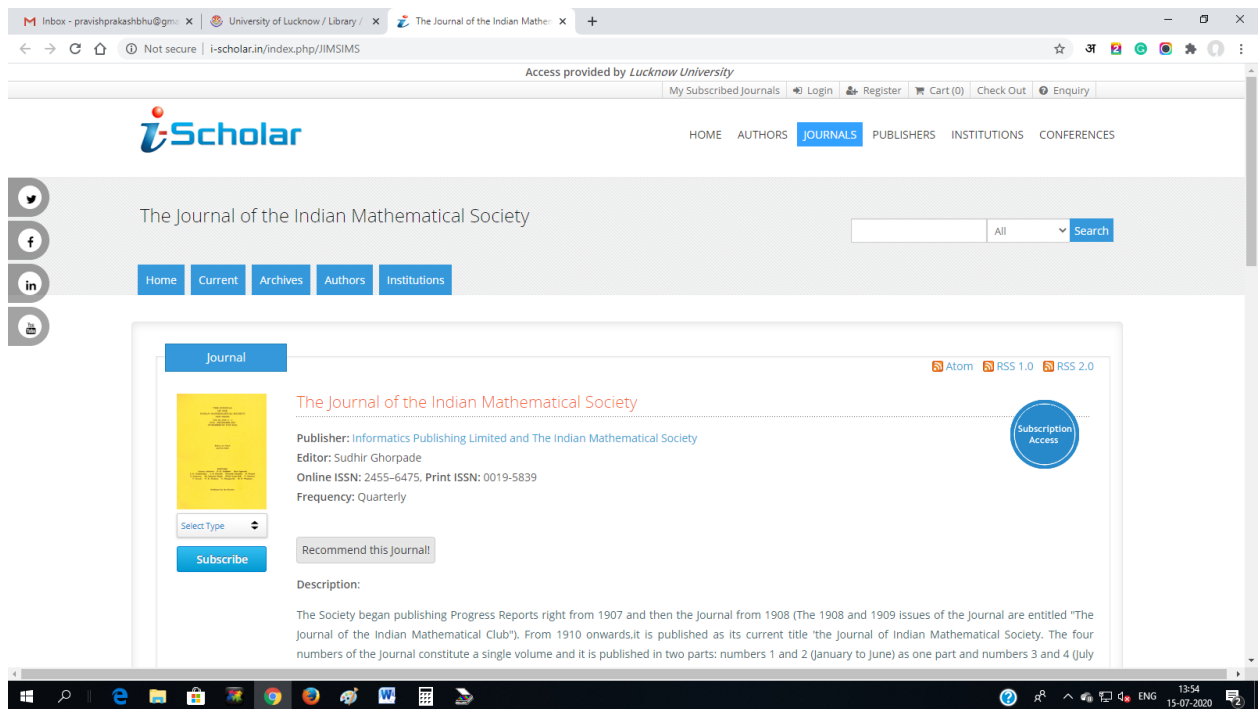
M Inbox - pravishprakashbhu@gm ×
University of Lucknow / Library / ×
The Journal of the Indian Mathe ×
+

Not secure | i-scholar.in/index.php/JIMSIMS

Access provided by Lucknow University

My Subscribed Journals | Login | Register | Cart (0) | Check Out | Enquiry

i-Scholar

HOME AUTHORS JOURNALS PUBLISHERS INSTITUTIONS CONFERENCES

The Journal of the Indian Mathematical Society

All Search

Home Current Archives Authors Institutions

Journal

Atom RSS 1.0 RSS 2.0

The Journal of the Indian Mathematical Society

Subscription Access

Publisher: Informatics Publishing Limited and The Indian Mathematical Society
Editor: Sudhir Ghorpade
Online ISSN: 2455-6475, Print ISSN: 0019-5839
Frequency: Quarterly

Select Type

Subscribe

Recommend this Journal!

Description:

The Society began publishing Progress Reports right from 1907 and then the Journal from 1908 (The 1908 and 1909 issues of the Journal are entitled "The Journal of the Indian Mathematical Club"). From 1910 onwards,it is published as its current title 'the Journal of Indian Mathematical Society. The four numbers of the Journal constitute a single volume and it is published in two parts: numbers 1 and 2 (January to June) as one part and numbers 3 and 4 (July

ENG 13:54 15-07-2020